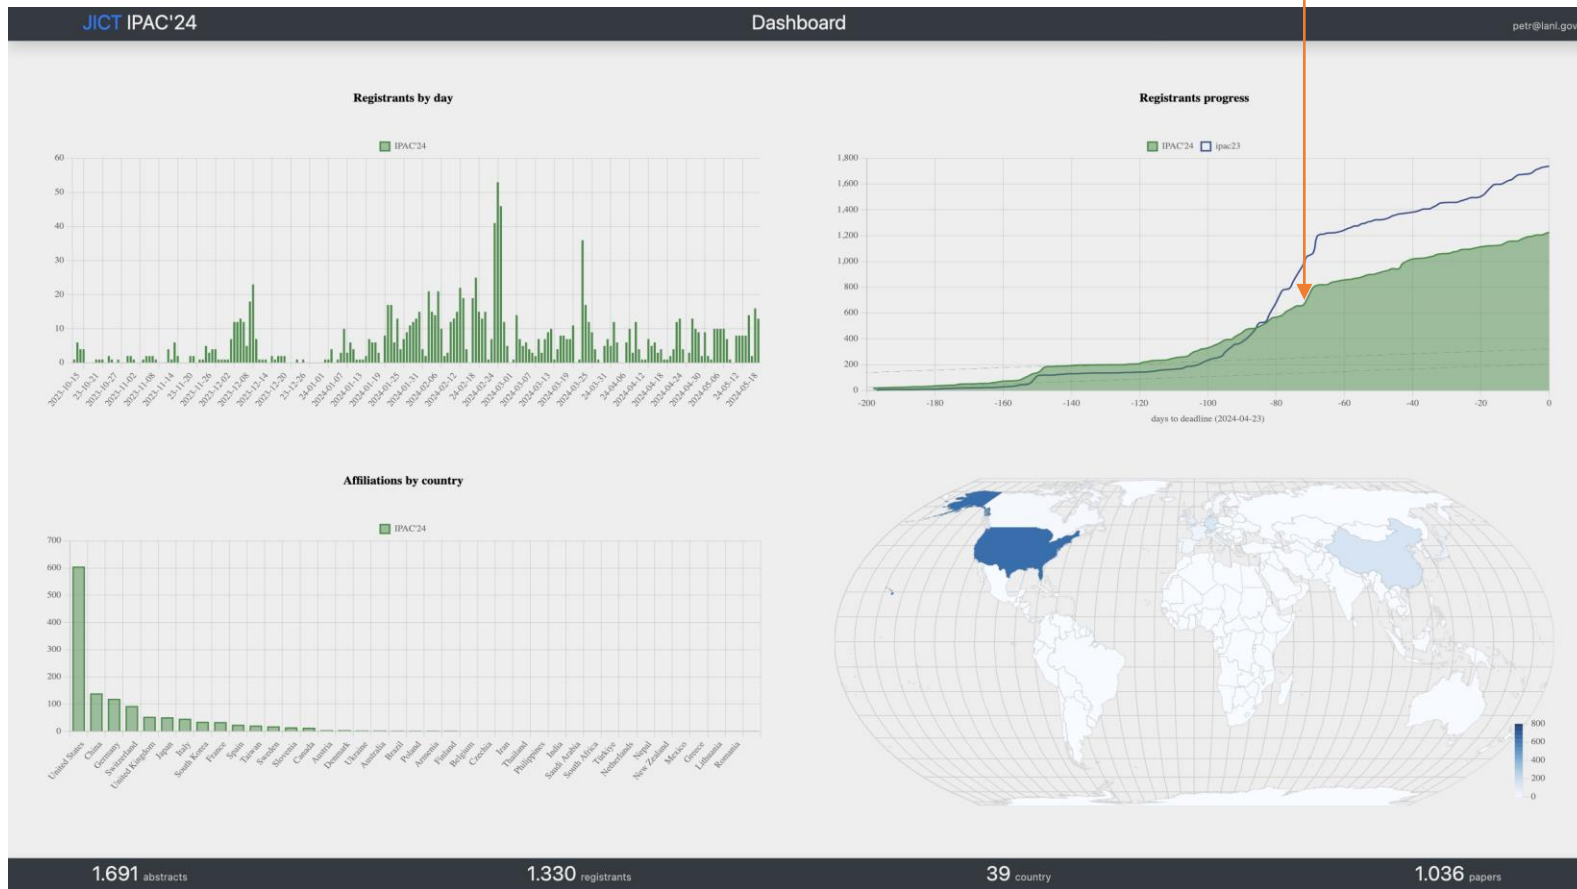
JICT IPAC'24

Dashboard

petr@lanl.gov

Registrants by day

IPAC'24

60
50
40
30
20
10
0

2023-10-15 23-10-21 2023-10-27 2023-11-02 2023-11-08 2023-11-14 23-11-20 2023-11-26 2023-12-02 2023-12-08 2023-12-14 2023-12-20 23-12-26 24-01-01 2024-01-07 2024-01-13 2024-01-19 2024-01-25 2024-01-31 2024-02-06 2024-02-12 24-02-18 2024-02-24 2024-03-01 2024-03-07 2024-03-13 2024-03-19 2024-03-25 2024-03-31 24-04-06 2024-04-12 2024-04-18 2024-04-24 2024-04-30 2024-05-06 24-05-12 2024-05-18

Registrants progress

IPAC'24 ipac23

1,800
1,600
1,400
1,200
1,000
800
600
400
200
0

-200 -180 -160 -140 -120 -100 -80 -60 -40 -20 0

days to deadline (2024-04-23)

Affiliations by country

IPAC'24

700
600
500
400
300
200
100
0

United States China Germany Switzerland United Kingdom Japan Italy South Korea France Spain Taiwan Sweden Slovenia Canada Austria Denmark Ukraine Australia Brazil Poland Armenia Finland Belgium Czechia Iran Thailand Philippines India Saudi Arabia South Africa Türkiye Netherlands Nepal New Zealand Mexico Greece Lithuania Romania

800
600
400
200
0

1.691 abstracts

1.330 registrants

39 country

1.036 papers